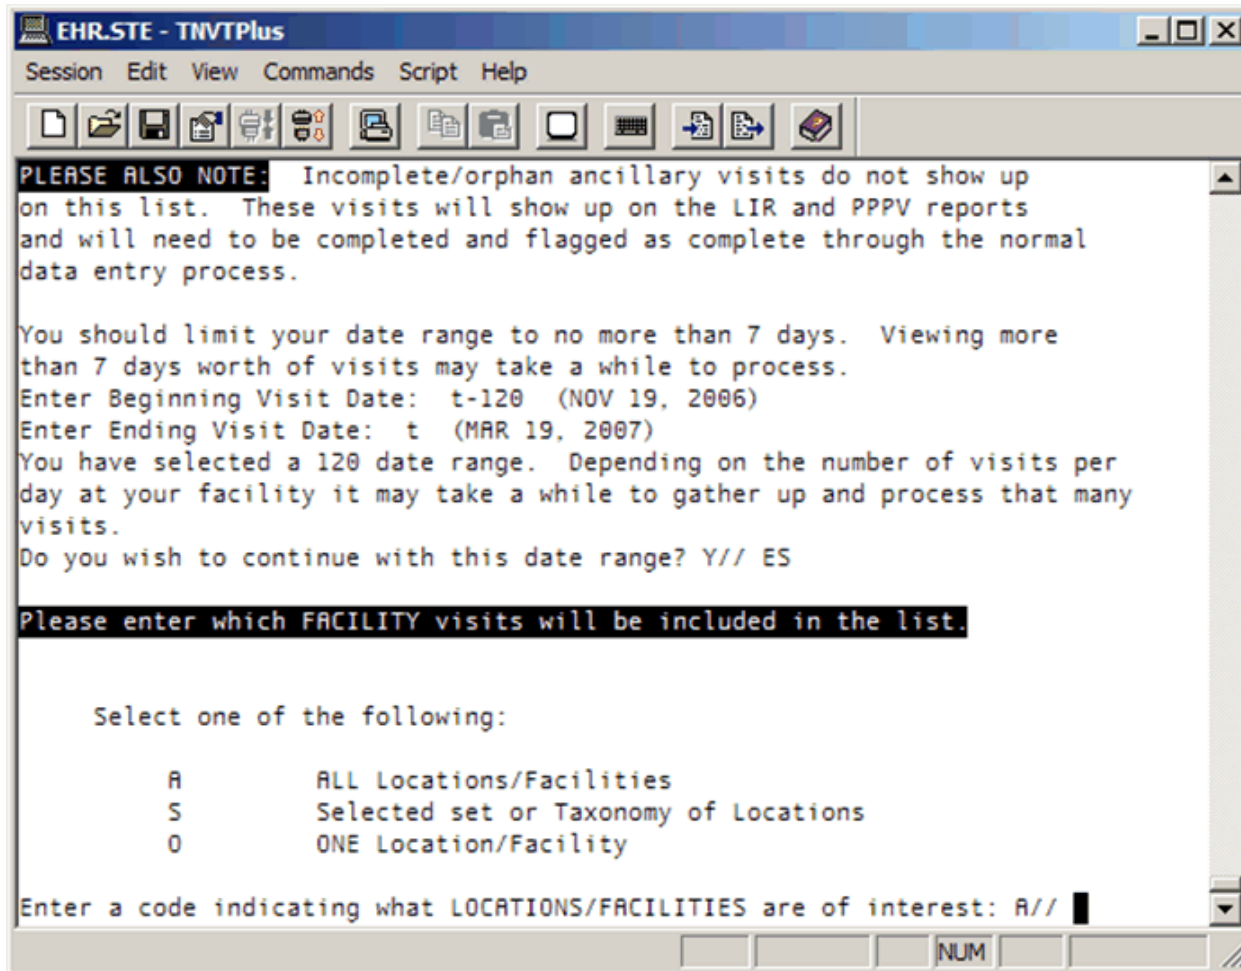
EHR.STE - TNVTPlus

Session Edit View Commands Script Help

PLEASE ALSO NOTE: Incomplete/orphan ancillary visits do not show up on this list. These visits will show up on the LIR and PPPV reports and will need to be completed and flagged as complete through the normal data entry process.

You should limit your date range to no more than 7 days. Viewing more than 7 days worth of visits may take a while to process.
Enter Beginning Visit Date: t-120 (NOV 19, 2006)
Enter Ending Visit Date: t (MAR 19, 2007)
You have selected a 120 date range. Depending on the number of visits per day at your facility it may take a while to gather up and process that many visits.
Do you wish to continue with this date range? Y// ES

Please enter which FACILITY visits will be included in the list.

Select one of the following:

A ALL Locations/Facilities
S Selected set or Taxonomy of Locations
O ONE Location/Facility

Enter a code indicating what LOCATIONS/FACILITIES are of interest: A//

NUM